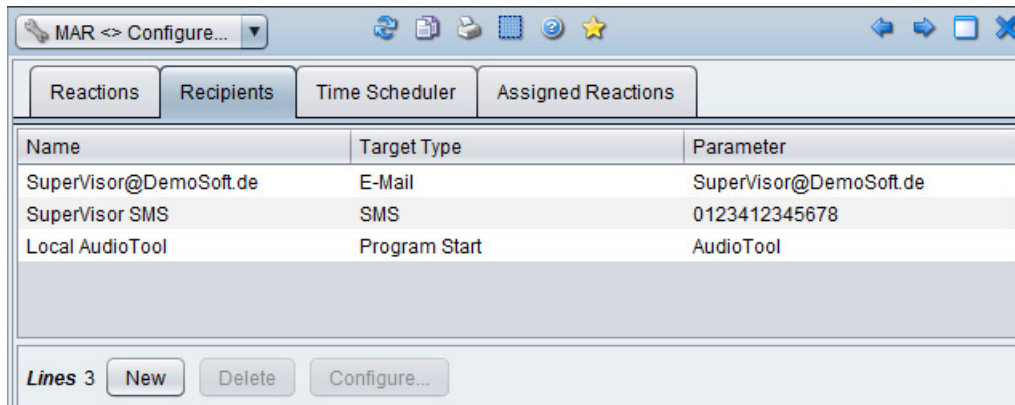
MAR <> Configure...

Reactions | Recipients | Time Scheduler | Assigned Reactions

| Name | Target Type | Parameter |
|---|---|---|
| SuperVisor@DemoSoft.de | E-Mail | SuperVisor@DemoSoft.de |
| SuperVisor SMS | SMS | 0123412345678 |
| Local AudioTool | Program Start | AudioTool |

Lines 3 New Delete Configure...